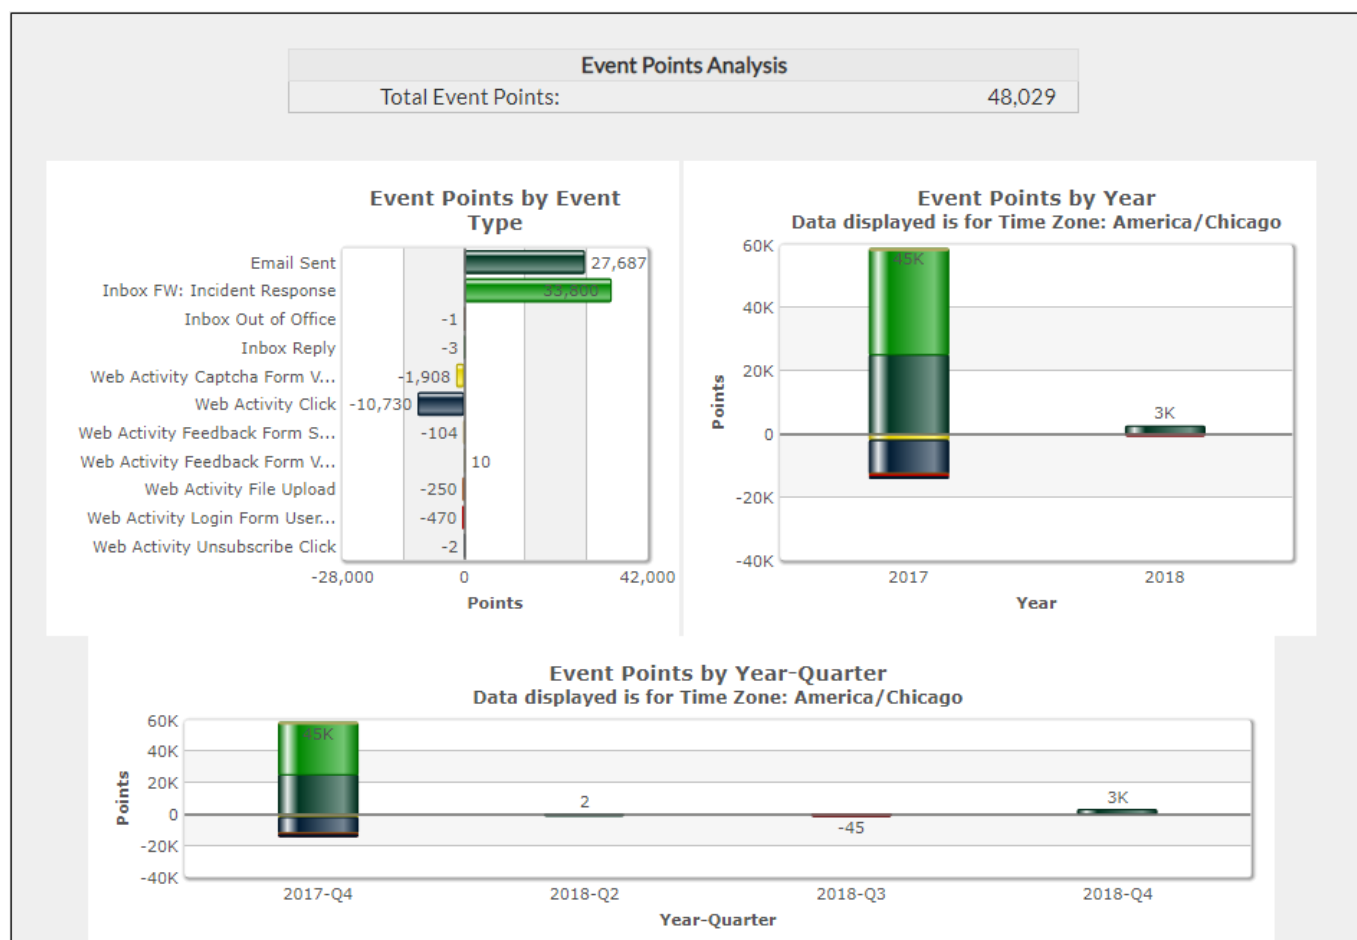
Event Points Analysis

| Total Event Points: | 48,029 |
|---|---|

Event Points by Event Type

Email Sent 27,687
Inbox FW: Incident Response 33,800
Inbox Out of Office -1
Inbox Reply -3
Web Activity Captcha Form V... -1,908
Web Activity Click -10,730
Web Activity Feedback Form S... -104
Web Activity Feedback Form V... 10
Web Activity File Upload -250
Web Activity Login Form User... -470
Web Activity Unsubscribe Click -2

-28,000 0 42,000
Points

Event Points by Year
Data displayed is for Time Zone: America/Chicago

60K 40K 20K 0 -20K -40K
Points
45K
3K
2017 2018
Year

Event Points by Year-Quarter
Data displayed is for Time Zone: America/Chicago

60K 40K 20K 0 -20K -40K
Points
45K
2
-45
3K
2017-Q4 2018-Q2 2018-Q3 2018-Q4
Year-Quarter